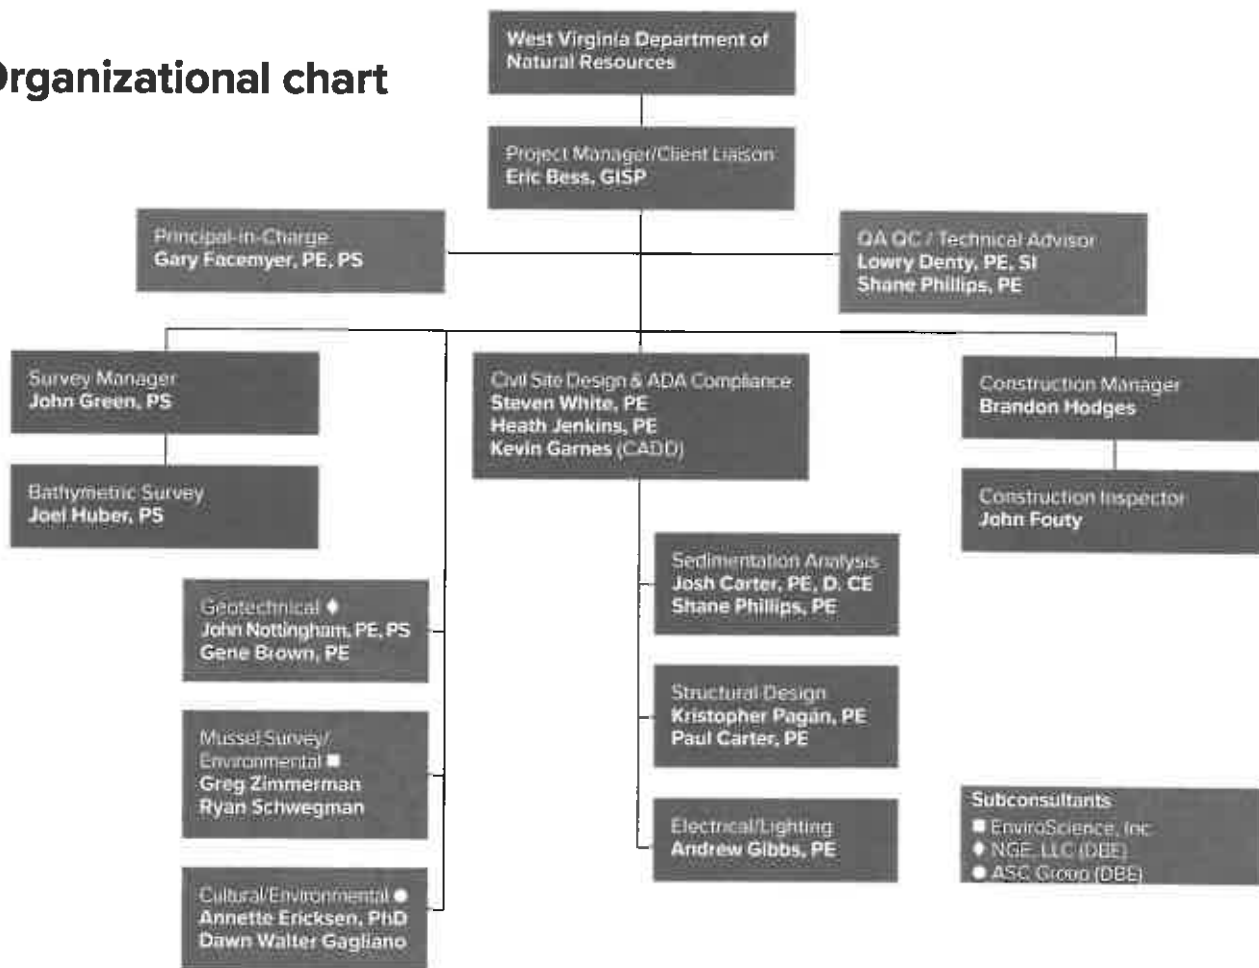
rganizational chart

West Virginia Department of Natural Resources

Project Manager/Client Liaison
Eric Bess, GISP

Principal-in-Charge
Gary Facemyer, PE, PS

QA QC / Technical Advisor
Lowry Denty, PE, SI
Shane Phillips, PE

Survey Manager
John Green, PS

Bathymetric Survey
Joel Huber, PS

Civil Site Design & ADA Compliance
Steven White, PE
Heath Jenkins, PE
Kevin Garnes (CADD)

Construction Manager
Brandon Hodges

Construction Inspector
John Fouty

Geotechnical ♦
John Nottingham, PE, PS
Gene Brown, PE

Mussel Survey/ Environmental ■
Greg Zimmerman
Ryan Schwegman

Cultural/Environmental ●
Annette Ericksen, PhD
Dawn Walter Gagliano

Sedimentation Analysis
Josh Carter, PE, D. CE
Shane Phillips, PE

Structural Design
Kristopher Pagán, PE
Paul Carter, PE

Electrical/Lighting
Andrew Gibbs, PE

Subconsultants
■ EnviroScience, Inc.
♦ NGE, LLC (DBE)
● ASC Group (DBE)